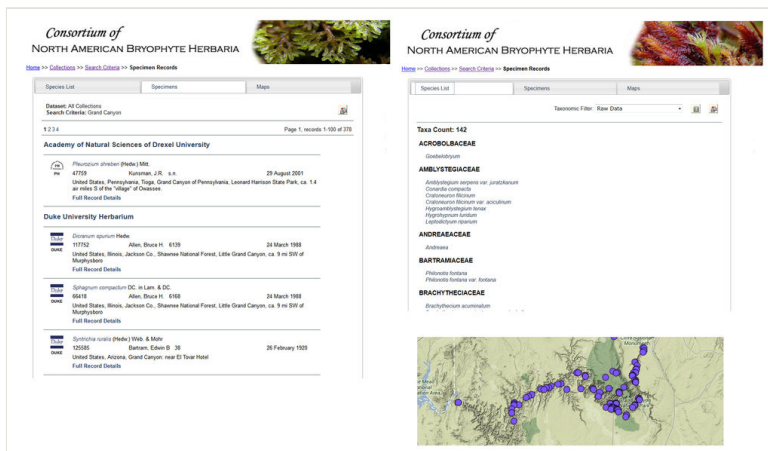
Consortium of
NORTH AMERICAN BRYOPHYTE HERBARIA

Home >> Collections >> Search Criteria >> Specimen Records

Species List | Specimens | Maps

Dataset: All Collections
Search Criteria: Grand Canyon

1 2 3 4 | Page 1, records 1-100 of 370

Academy of Natural Sciences of Drexel University

PH
Pleurozium schreberi (Hedw.) Mitt.
47759 | Kunsman, J.R. s.n. | 29 August 2001
United States, Pennsylvania, Tioga, Grand Canyon of Pennsylvania, Leonard Harrison State Park, ca. 1.4 air miles S of the "village" of Owassee.
Full Record Details

Duke University Herbarium

Duke
Dicranum spurium Hedw.
117752 | Allen, Bruce H. 6139 | 24 March 1988
United States, Illinois, Jackson Co., Shawnee National Forest, Little Grand Canyon, ca. 9 mi SW of Murphysboro
Full Record Details

Duke
Sphagnum compactum DC. in Lam. & DC.
66418 | Allen, Bruce H. 6168 | 24 March 1988
United States, Illinois, Jackson Co., Shawnee National Forest, Little Grand Canyon, ca. 9 mi SW of Murphysboro
Full Record Details

Duke
Syntrichia ruralis (Hedw.) Web. & Mohr
125585 | Bartram, Edwin B 38 | 26 February 1920
United States, Arizona, Grand Canyon: near El Tovar Hotel
Full Record Details

Consortium of
NORTH AMERICAN BRYOPHYTE HERBARIA

Home >> Collections >> Search Criteria >> Specimen Records

Species List | Specimens | Maps

Taxonomic Filter: Raw Data

Taxa Count: 142

ACROBOLBACEAE
Goebeliobryum

AMBLYSTEGIACEAE
Amblystegium serpens var. juratzkanum
Conardia compacta
Cratoneuron filicinum
Cratoneuron filicinum var. aciculinum
Hygroamblystegium tenax
Hygrohypnum luridum
Leptodictyum riparium

ANDREAEACEAE
Andreaea

BARTRAMIACEAE
Philonotis fontana
Philonotis fontana var. fontana

BRACHYTHECIACEAE
Brachythecium acuminatum